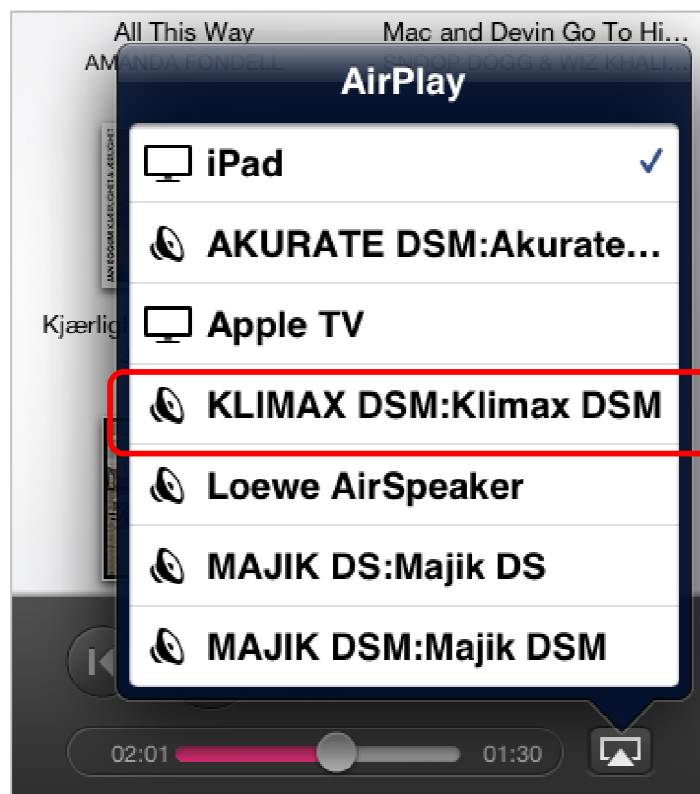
All This Way
AMANDA FONDELL
Mac and Devin Go To Hi...
SNOOP DOGG & WIZ KHALI...

AirPlay

iPad ✓
AKURATE DSM:Akurate...
Apple TV
KLIMAX DSM:Klimax DSM
Loewe AirSpeaker
MAJIK DS:Majik DS
MAJIK DSM:Majik DSM

Kjærlig

02:01
01:30